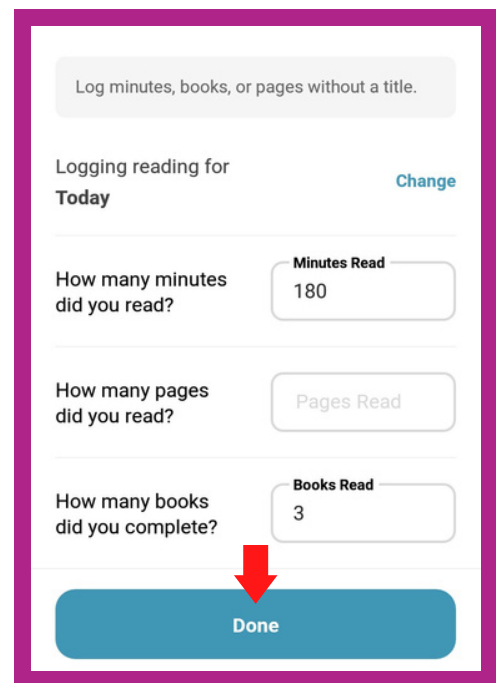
Log minutes, books, or pages without a title.

Logging reading for
Today

Change

How many minutes did you read?

Minutes Read
180

How many pages did you read?

Pages Read

How many books did you complete?

Books Read
3

Done